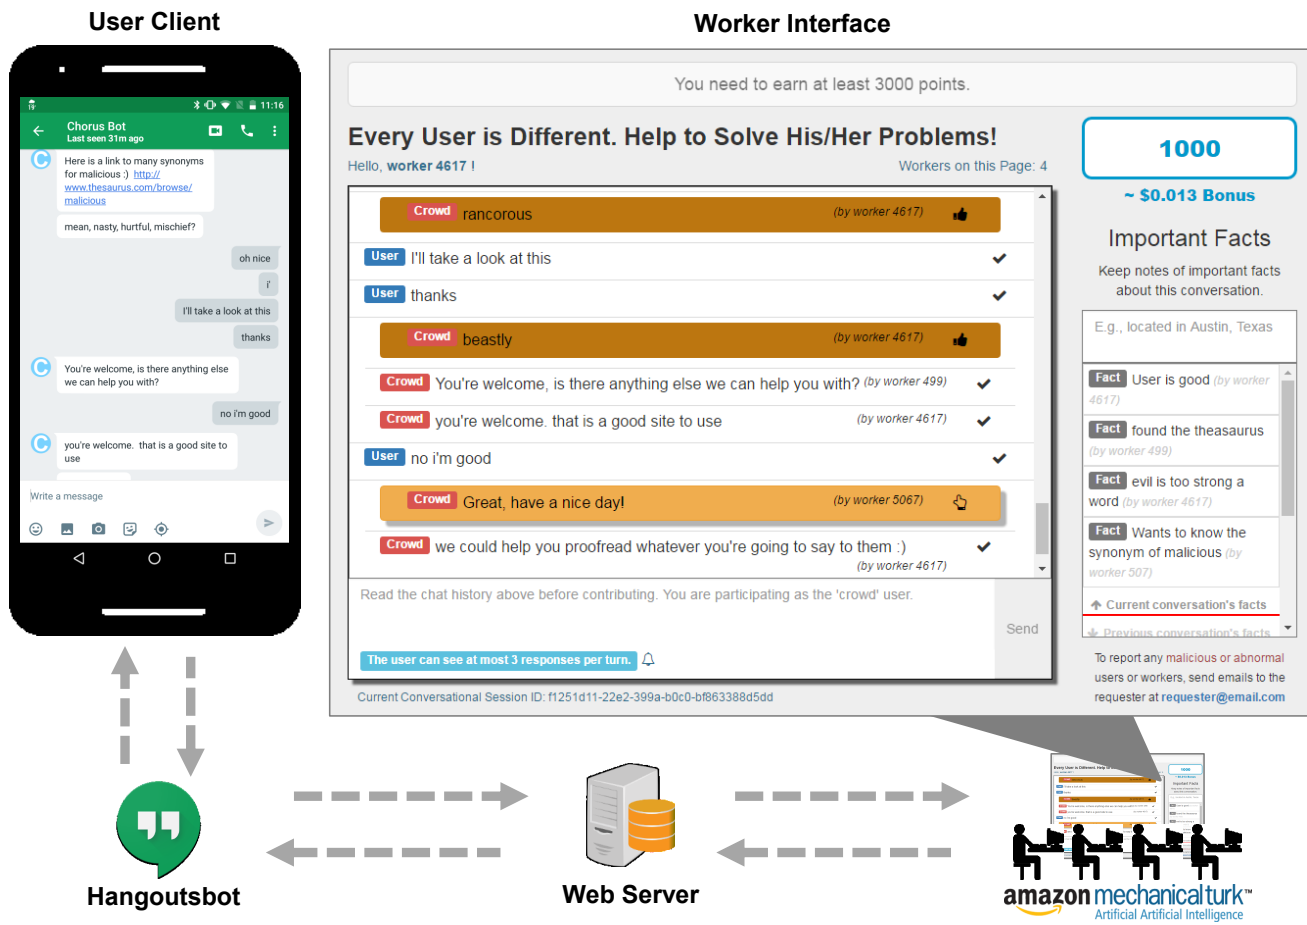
User Client

Worker Interface

19 11:16

Chorus Bot
Last seen 31m ago

Here is a link to many synonyms for malicious :) http://www.thesaurus.com/browse/malicious

mean, nasty, hurtful, mischief?

oh nice

i'

I'll take a look at this

thanks

You're welcome, is there anything else we can help you with?

no i'm good

you're welcome. that is a good site to use

Write a message

You need to earn at least 3000 points.

Every User is Different. Help to Solve His/Her Problems!

Hello, worker 4617 !

Workers on this Page: 4

Crowd rancorous (by worker 4617)

User I'll take a look at this

User thanks

Crowd beastly (by worker 4617)

Crowd You're welcome, is there anything else we can help you with? (by worker 499)

Crowd you're welcome. that is a good site to use (by worker 4617)

User no i'm good

Crowd Great, have a nice day! (by worker 5067)

Crowd we could help you proofread whatever you're going to say to them :) (by worker 4617)

Read the chat history above before contributing. You are participating as the 'crowd' user.

Send

The user can see at most 3 responses per turn.

Current Conversational Session ID: f1251d11-22e2-399a-b0c0-bf863388d5dd

1000

~ $0.013 Bonus

Important Facts

Keep notes of important facts about this conversation.

E.g., located in Austin, Texas

Fact User is good (by worker 4617)

Fact found the theasaurus (by worker 499)

Fact evil is too strong a word (by worker 4617)

Fact Wants to know the synonym of malicious (by worker 507)

Current conversation's facts

Previous conversation's facts

To report any malicious or abnormal users or workers, send emails to the requester at requester@email.com

Hangoutsbot

Web Server

amazon mechanical turk
Artificial Artificial Intelligence